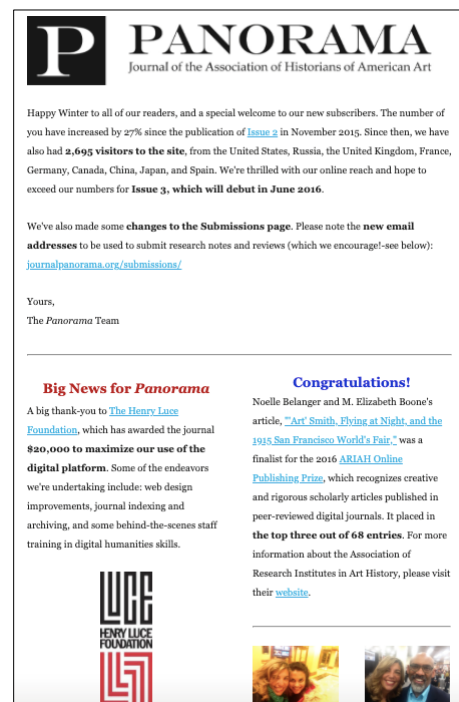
P PANORAMA
Journal of the Association of Historians of American Art

Happy Winter to all of our readers, and a special welcome to our new subscribers. The number of you have increased by 27% since the publication of Issue 2 in November 2015. Since then, we have also had 2,695 visitors to the site, from the United States, Russia, the United Kingdom, France, Germany, Canada, China, Japan, and Spain. We're thrilled with our online reach and hope to exceed our numbers for Issue 3, which will debut in June 2016.

We've also made some changes to the Submissions page. Please note the new email addresses to be used to submit research notes and reviews (which we encourage!-see below): journalpanorama.org/submissions/

Yours,
The Panorama Team

Big News for Panorama

A big thank-you to The Henry Luce Foundation, which has awarded the journal $20,000 to maximize our use of the digital platform. Some of the endeavors we're undertaking include: web design improvements, journal indexing and archiving, and some behind-the-scenes staff training in digital humanities skills.

LUCE
HENRY LUCE FOUNDATION

Congratulations!

Noelle Belanger and M. Elizabeth Boone's article, "'Art' Smith, Flying at Night, and the 1915 San Francisco World's Fair," was a finalist for the 2016 ARIAH Online Publishing Prize, which recognizes creative and rigorous scholarly articles published in peer-reviewed digital journals. It placed in the top three out of 68 entries. For more information about the Association of Research Institutes in Art History, please visit their website.